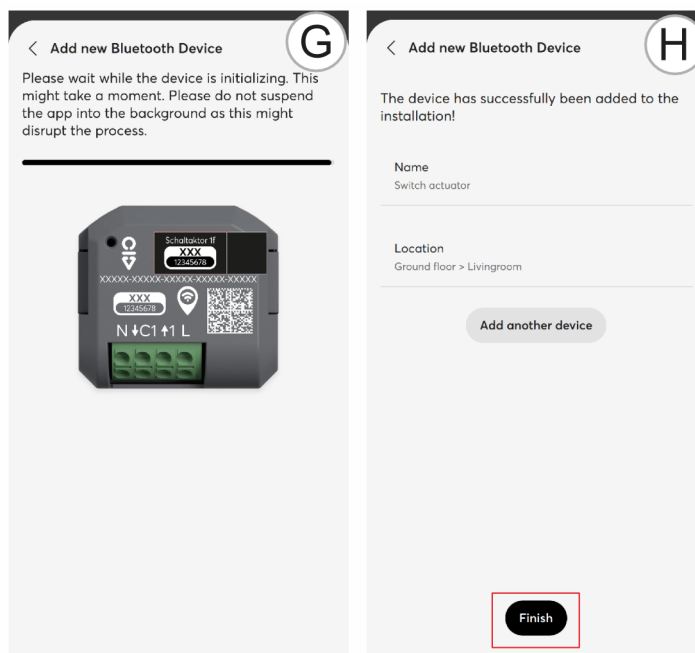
G

< Add new Bluetooth Device

Please wait while the device is initializing. This might take a moment. Please do not suspend the app into the background as this might disrupt the process.

Schaltaktor 1f
XXX
12345678

XXXXX-XXXXX-XXXXX-XXXXX-XXXXX

XXX
12345678

N C1 1 L

H

< Add new Bluetooth Device

The device has successfully been added to the installation!

Name
Switch actuator

Location
Ground floor > Livingroom

Add another device

Finish